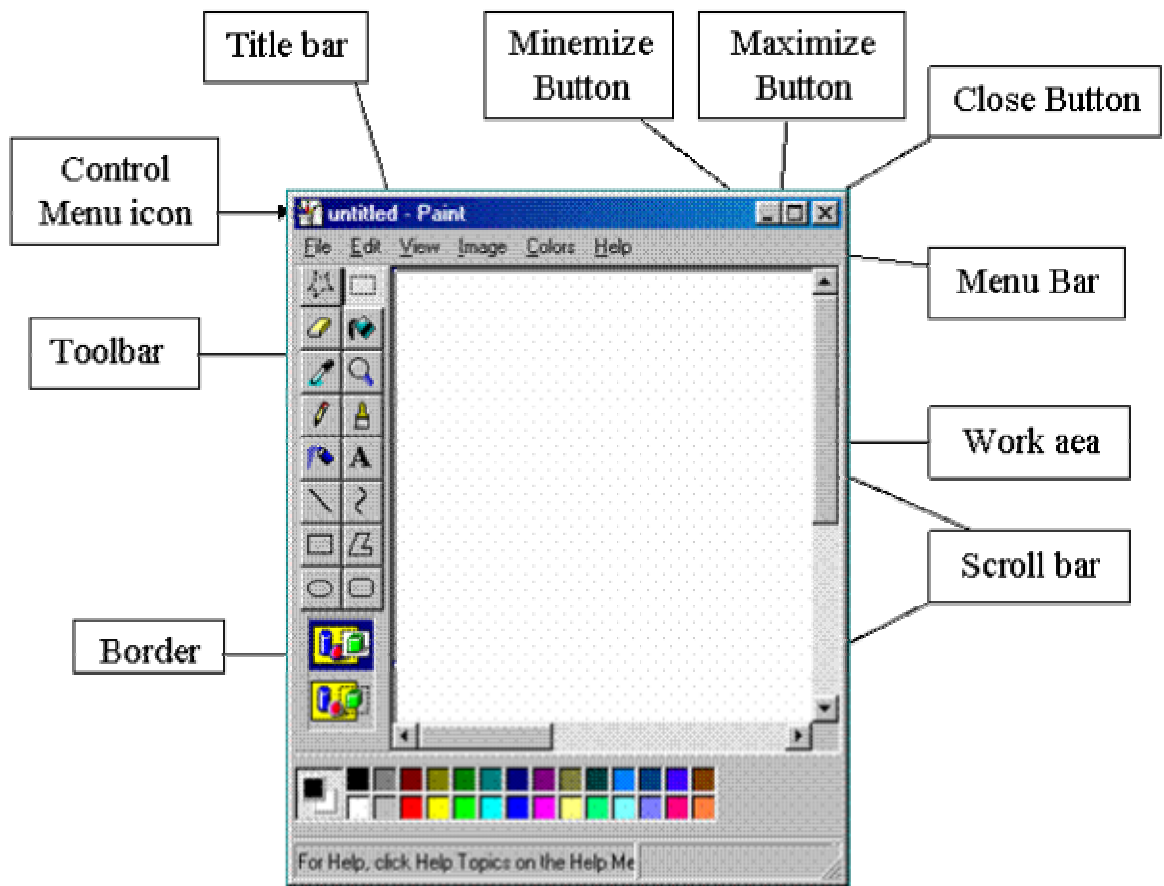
Title bar

Minemize Button

Maximize Button

Close Button

Control Menu icon

untitled - Paint

File Edit View Image Colors Help

Menu Bar

Toolbar

A

Work aea

Scroll bar

Border

For Help, click Help Topics on the Help Me